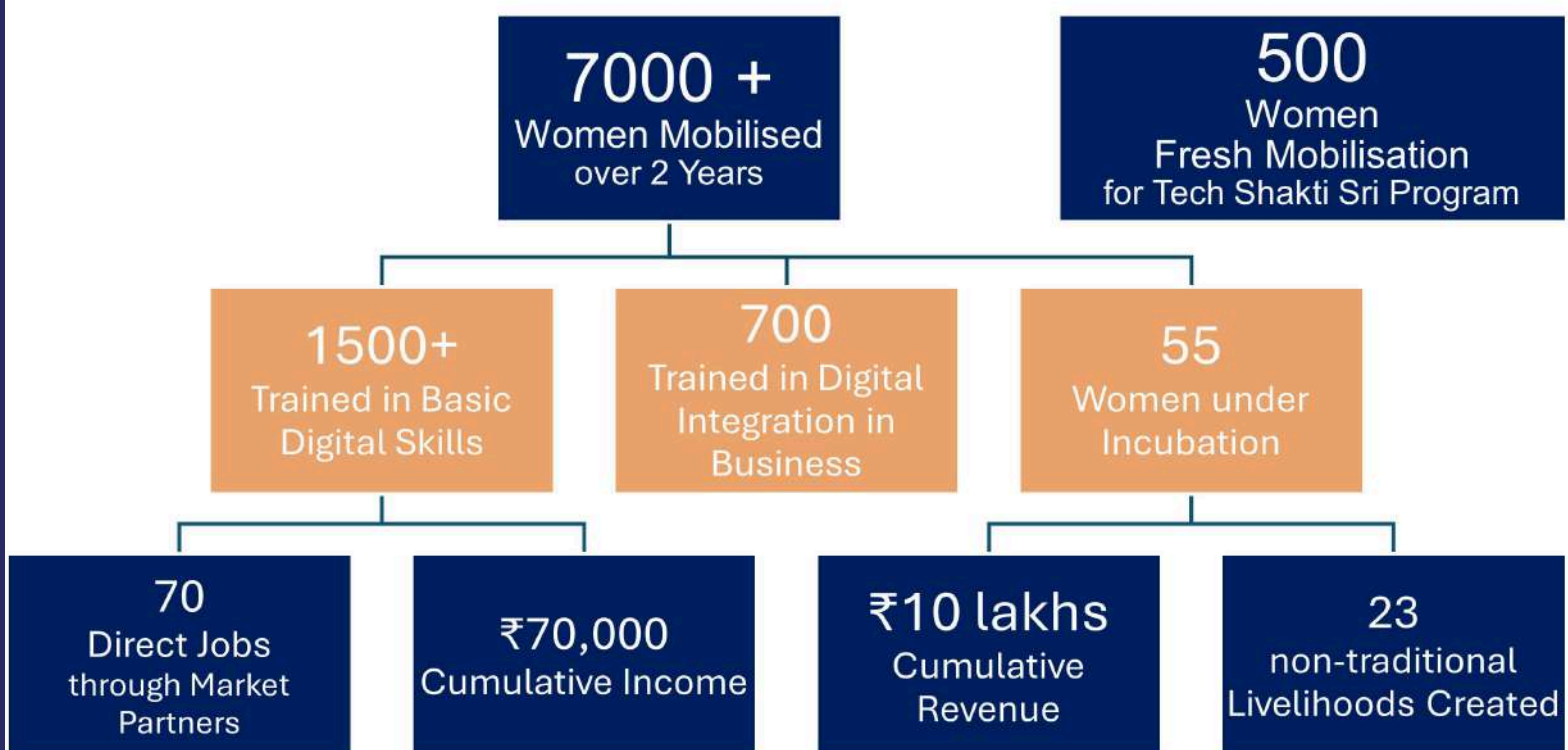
7000 +
Women Mobilised over 2 Years

500
Women
Fresh Mobilisation for Tech Shakti Sri Program

1500+
Trained in Basic Digital Skills

700
Trained in Digital Integration in Business

55
Women under Incubation

70
Direct Jobs through Market Partners

₹70,000
Cumulative Income

₹10 lakhs
Cumulative Revenue

23
non-traditional Livelihoods Created